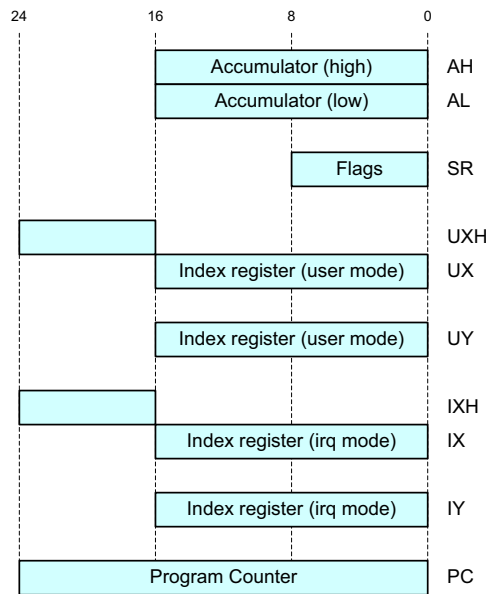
24 16 8 0

Accumulator (high) AH
Accumulator (low) AL

Flags SR

UXH
Index register (user mode) UX

Index register (user mode) UY

IXH
Index register (irq mode) IX

Index register (irq mode) IY

Program Counter PC